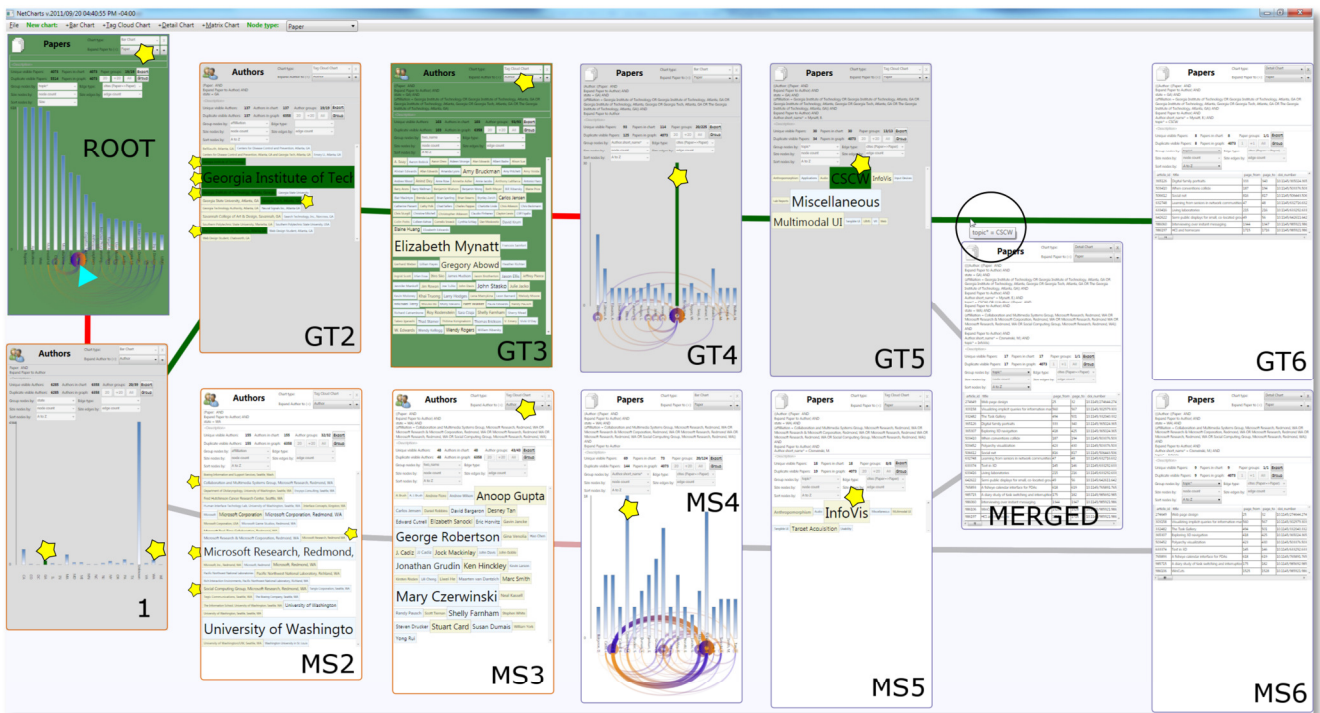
NetCharts v.2011/09/20 04:40:55 PM -04:00

File New chart: +Bar Chart +Tag Cloud Chart +Detail Chart +Matrix Chart Node type: Paper

Papers

ROOT

1

Authors

Georgia Institute of Tech

GT2

Authors

Elizabeth Mynatt

Gregory Abowd

John Stasko

GT3

Papers

GT4

Papers

CSCW

InfoVis

Miscellaneous

Multimodal UI

GT5

topic* = CSCW

Papers

MERGED

Papers

GT6

Authors

Microsoft Research, Redmond,

Microsoft Corporation

University of Washington

University of Washington

MS2

Authors

Anoop Gupta

George Robertson

Jonathan Grudin

Ken Hinckley

Mary Czerwinski

Shelly Farnham

Stuart Card

Susan Dumais

MS3

Papers

MS4

Papers

InfoVis

Target Acquisition

MS5

Papers

MS6